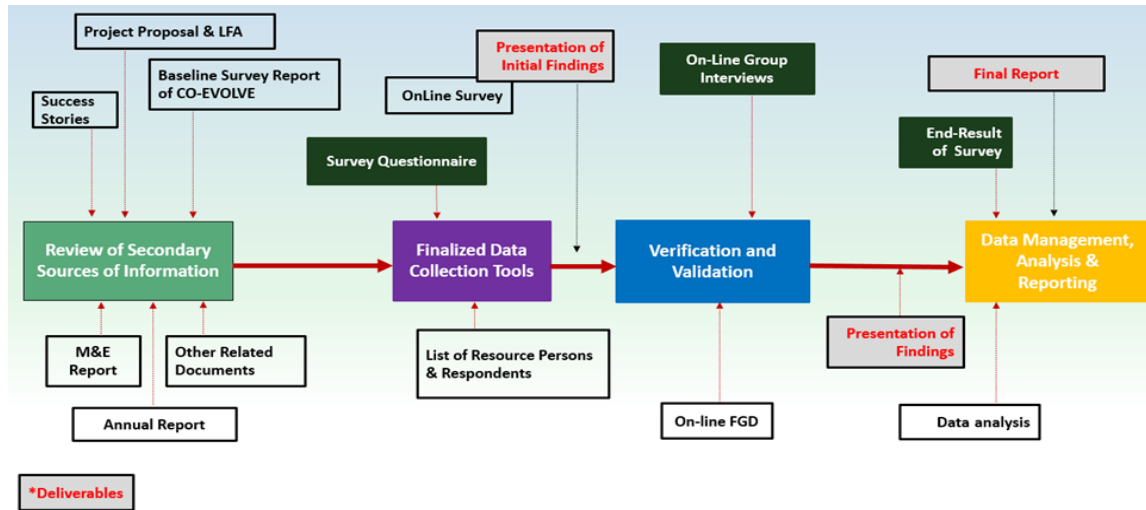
Project Proposal & LFA

Baseline Survey Report of CO-EVOLVE

Success Stories

Presentation of Initial Findings

OnLine Survey

On-Line Group Interviews

Final Report

Survey Questionnaire

End-Result of Survey

Review of Secondary Sources of Information

Finalized Data Collection Tools

Verification and Validation

Data Management, Analysis & Reporting

M&E Report

Other Related Documents

Annual Report

List of Resource Persons & Respondents

Presentation of Findings

On-line FGD

Data analysis

*Deliverables